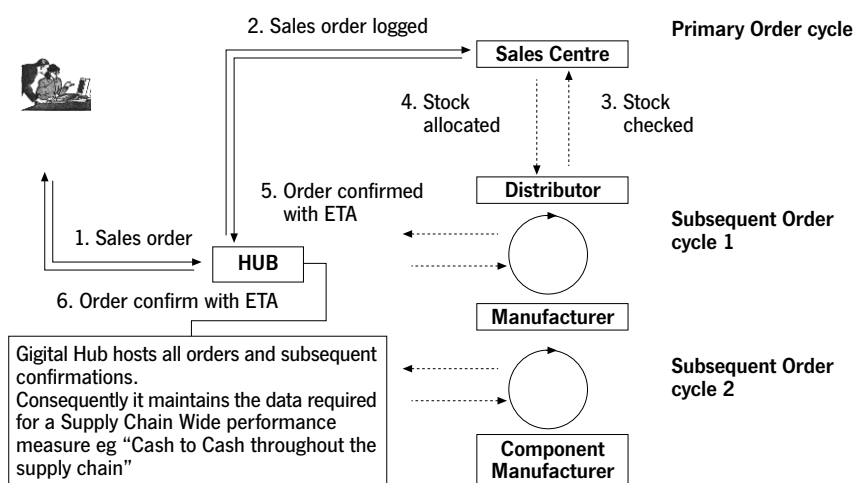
2. Sales order logged

Sales Centre

Primary Order cycle

4. Stock allocated

3. Stock checked

5. Order confirmed with ETA

Distributor

Subsequent Order cycle 1

1. Sales order

HUB

6. Order confirm with ETA

Manufacturer

Gigital Hub hosts all orders and subsequent confirmations.
Consequently it maintains the data required for a Supply Chain Wide performance measure eg "Cash to Cash throughout the supply chain"

Subsequent Order cycle 2

Component Manufacturer